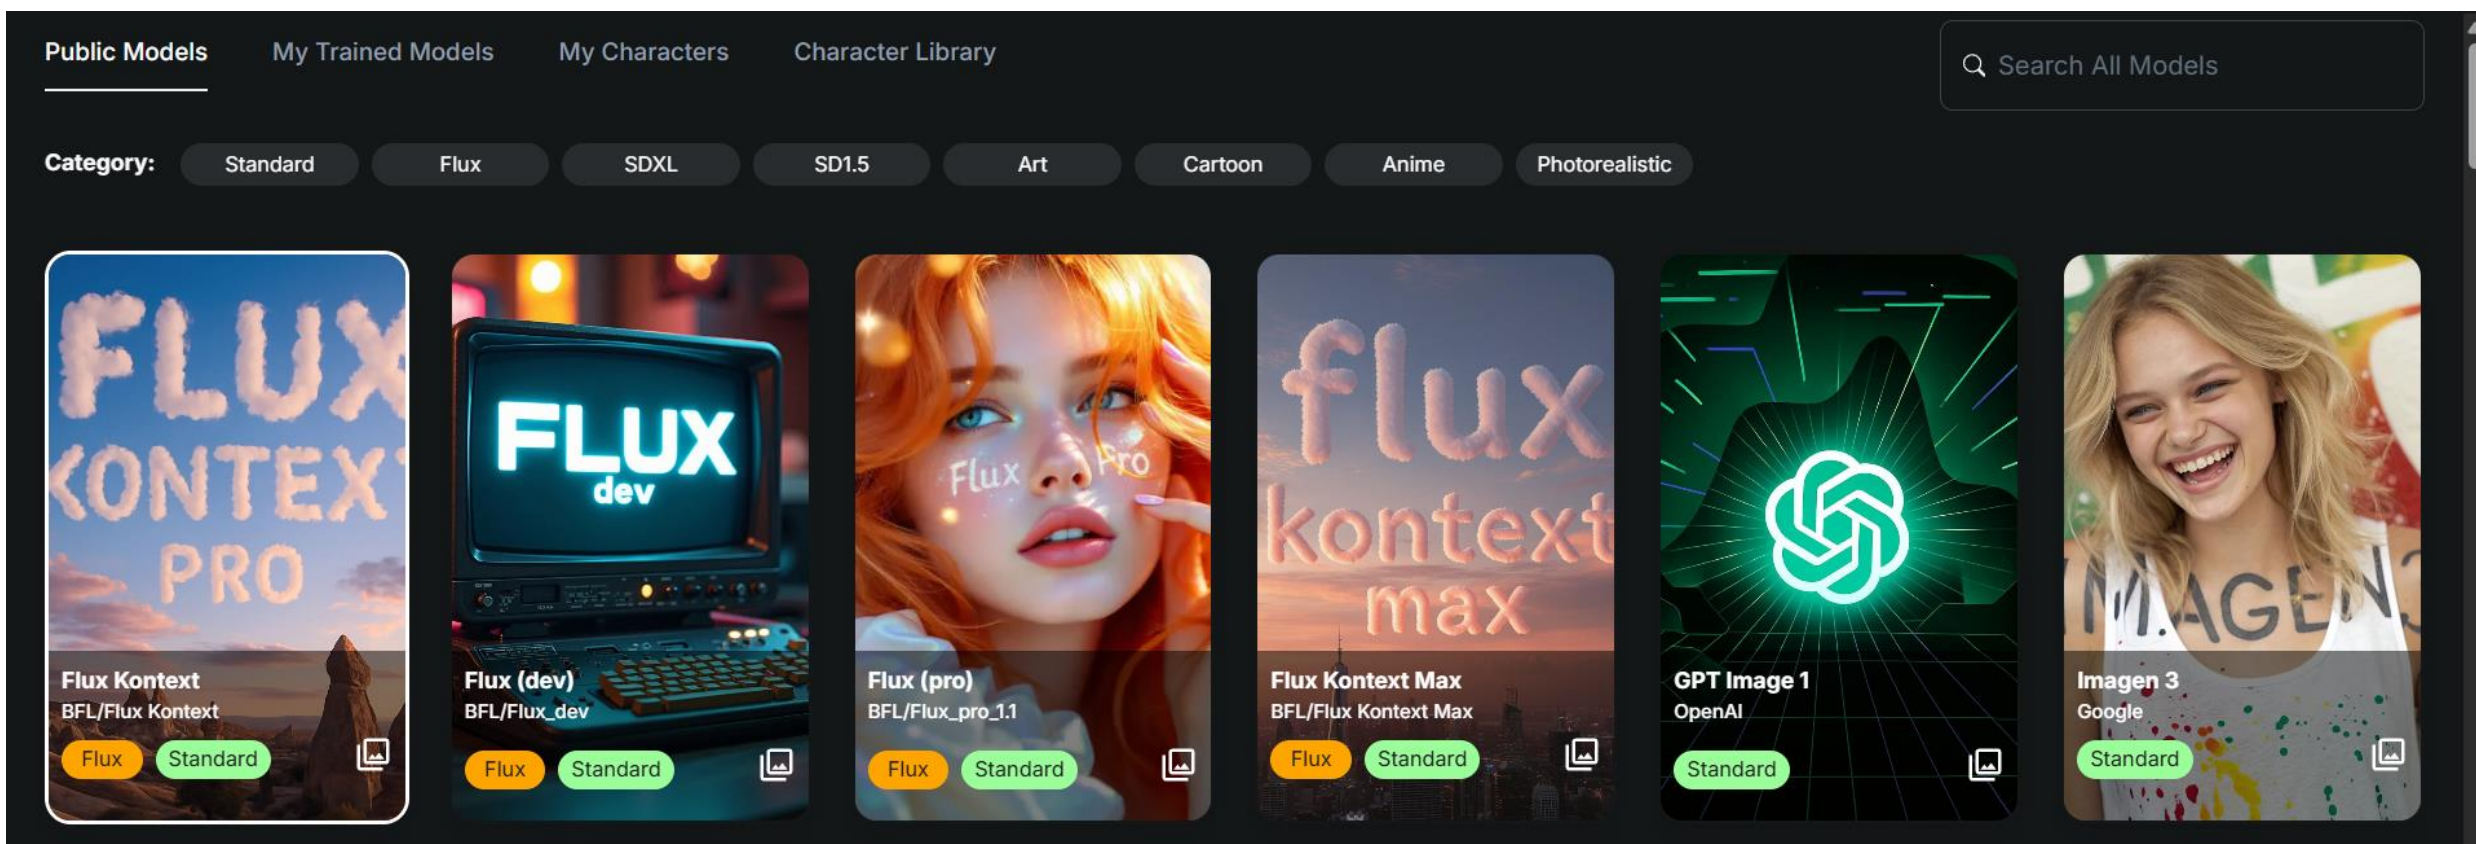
Public Models My Trained Models My Characters Character Library

Search All Models

Category: Standard Flux SDXL SD1.5 Art Cartoon Anime Photorealistic

FLUX KONTEXT PRO

Flux Kontext
BFL/Flux Kontext
Flux Standard

FLUX dev

Flux (dev)
BFL/Flux_dev
Flux Standard

Flux Pro

Flux (pro)
BFL/Flux_pro_1.1
Flux Standard

flux kontext max

Flux Kontext Max
BFL/Flux Kontext Max
Flux Standard

GPT Image 1
OpenAI
Standard

IMAGEN

Imagen 3
Google
Standard